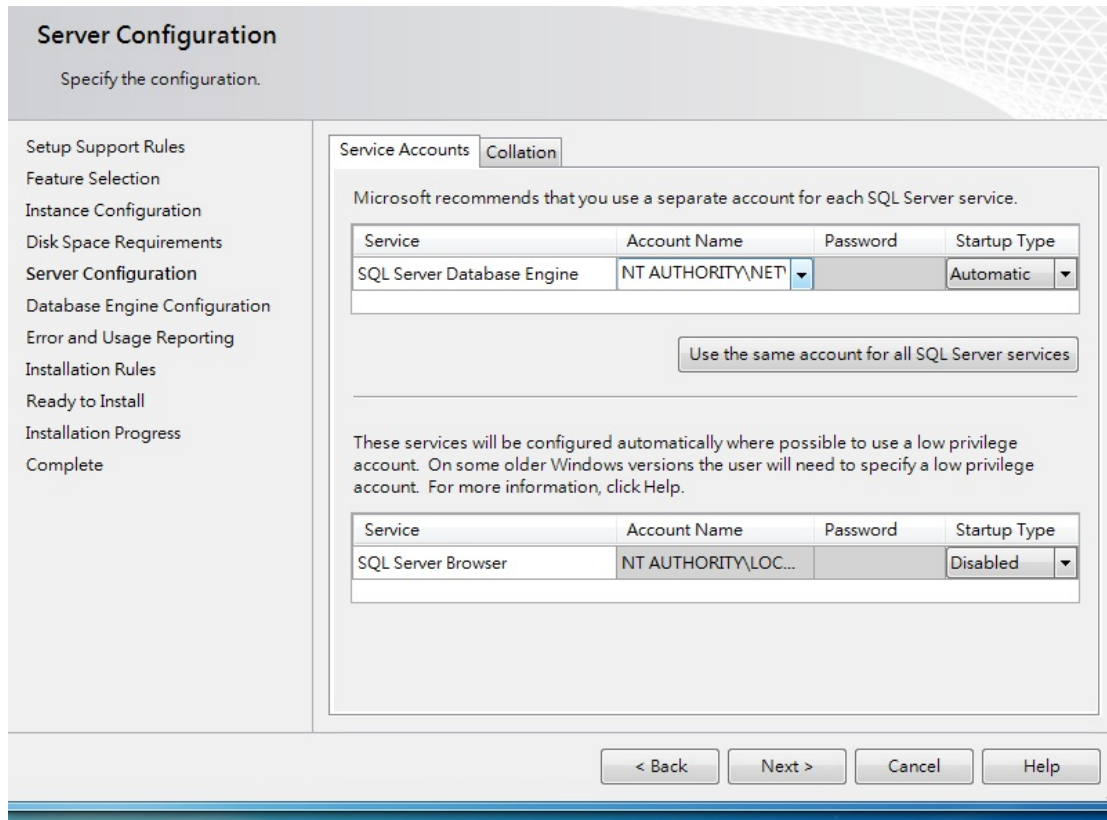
Server Configuration

Specify the configuration.

Setup Support Rules
Feature Selection
Instance Configuration
Disk Space Requirements
Server Configuration
Database Engine Configuration
Error and Usage Reporting
Installation Rules
Ready to Install
Installation Progress
Complete

Service Accounts | Collation

Microsoft recommends that you use a separate account for each SQL Server service.

| Service | Account Name | Password | Startup Type |
|---|---|---|---|
| SQL Server Database Engine | NT AUTHORITY\NET | | Automatic |

Use the same account for all SQL Server services

These services will be configured automatically where possible to use a low privilege account. On some older Windows versions the user will need to specify a low privilege account. For more information, click Help.

| Service | Account Name | Password | Startup Type |
|---|---|---|---|
| SQL Server Browser | NT AUTHORITY\LOC... | | Disabled |

< Back | Next > | Cancel | Help